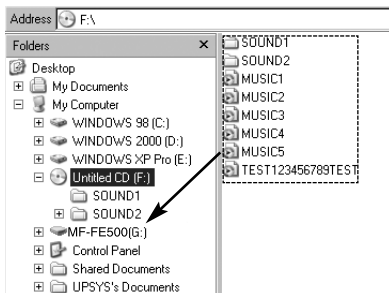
Address F:\

Folders ×

Desktop
My Documents
My Computer
WINDOWS 98 (C:)
WINDOWS 2000 (D:)
WINDOWS XP Pro (E:)
Untitled CD (F:)
SOUND1
SOUND2
MF-FE500(G:)
Control Panel
Shared Documents
UPSYS's Documents

SOUND1
SOUND2
MUSIC1
MUSIC2
MUSIC3
MUSIC4
MUSIC5
TEST123456789TEST